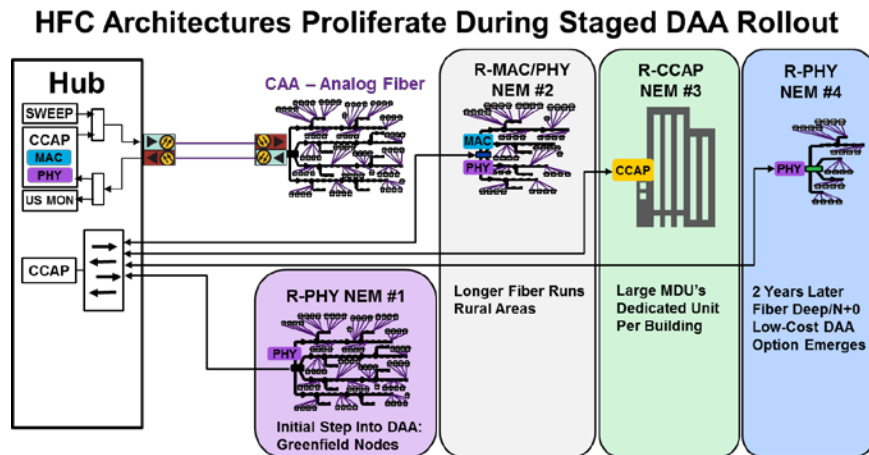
HFC Architectures Proliferate During Staged DAA Rollout

Hub

SWEEP

CCAP

MAC

PHY

US MON

CCAP

CAA – Analog Fiber

R-MAC/PHY NEM #2

MAC

PHY

Longer Fiber Runs Rural Areas

R-CCAP NEM #3

CCAP

Large MDU's Dedicated Unit Per Building

R-PHY NEM #4

PHY

2 Years Later Fiber Deep/N+0 Low-Cost DAA Option Emerges

R-PHY NEM #1

PHY

Initial Step Into DAA: Greenfield Nodes